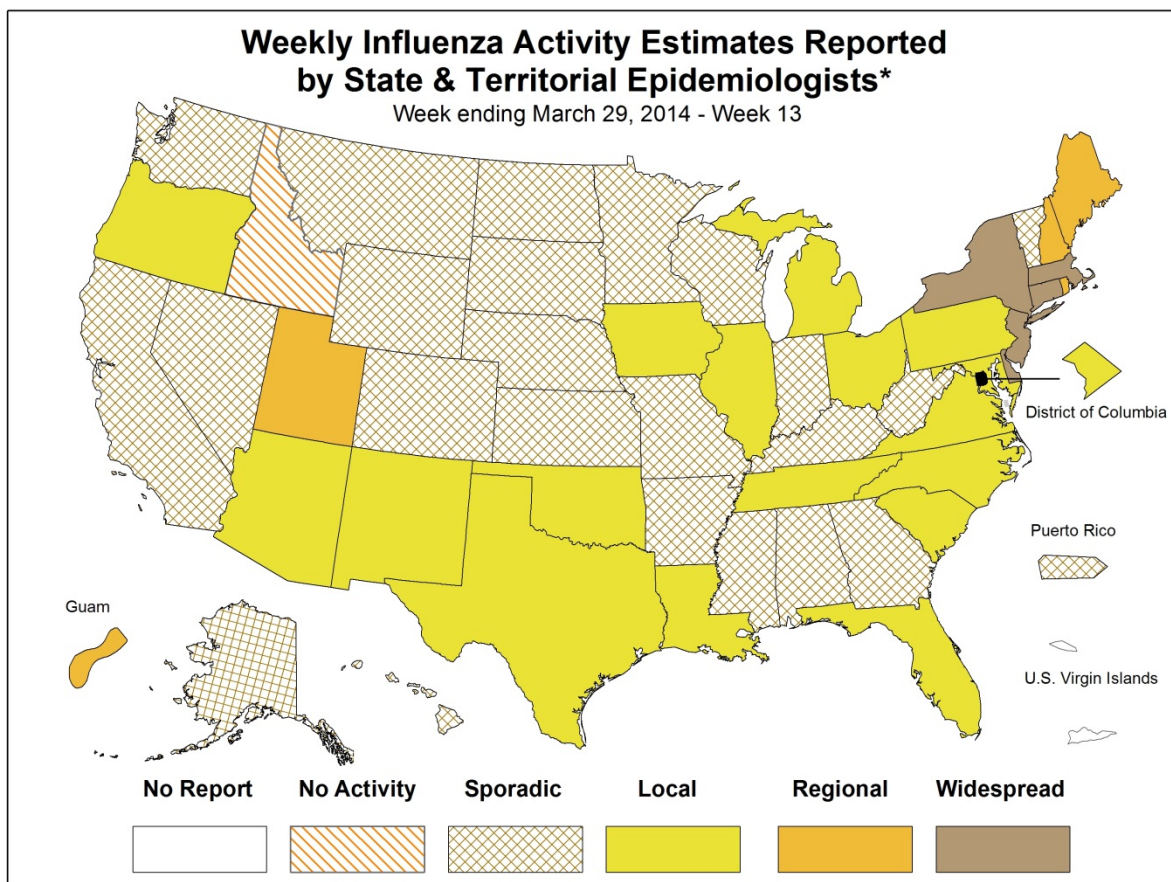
Weekly Influenza Activity Estimates Reported by State & Territorial Epidemiologists*
Week ending March 29, 2014 - Week 13

District of Columbia

Puerto Rico

Guam

U.S. Virgin Islands

No Report
No Activity
Sporadic
Local
Regional
Widespread